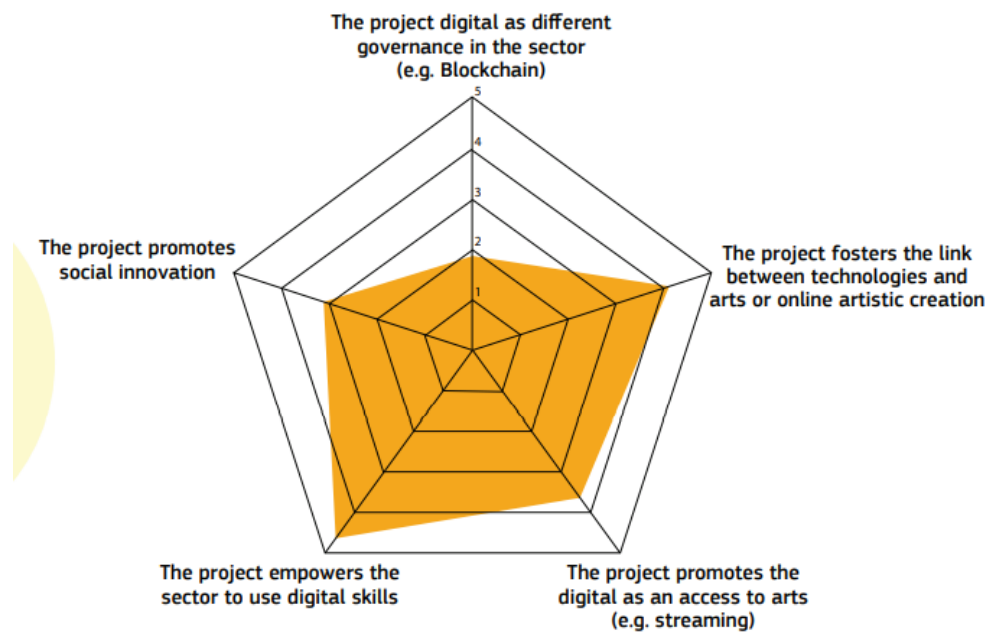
The project digital as different governance in the sector (e.g. Blockchain)

5
4
3
2
1

The project promotes social innovation

The project fosters the link between technologies and arts or online artistic creation

The project empowers the sector to use digital skills

The project promotes the digital as an access to arts (e.g. streaming)